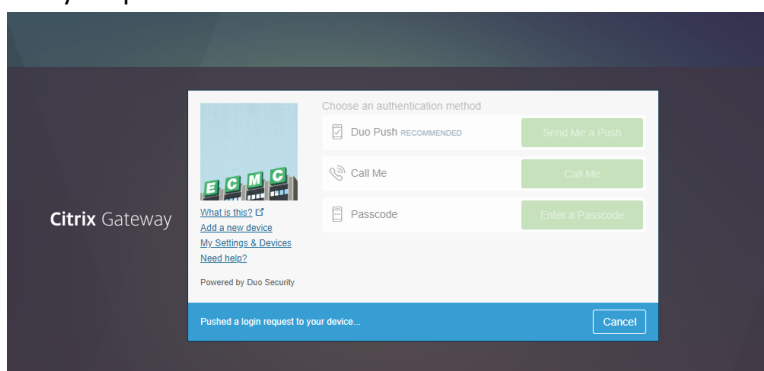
Citrix Gateway

E C M C

What is this?
Add a new device
My Settings & Devices
Need help?

Powered by Duo Security

Choose an authentication method

Duo Push RECOMMENDED
Send Me a Push

Call Me
Call Me

Passcode
Enter a Passcode

Pushed a login request to your device...
Cancel